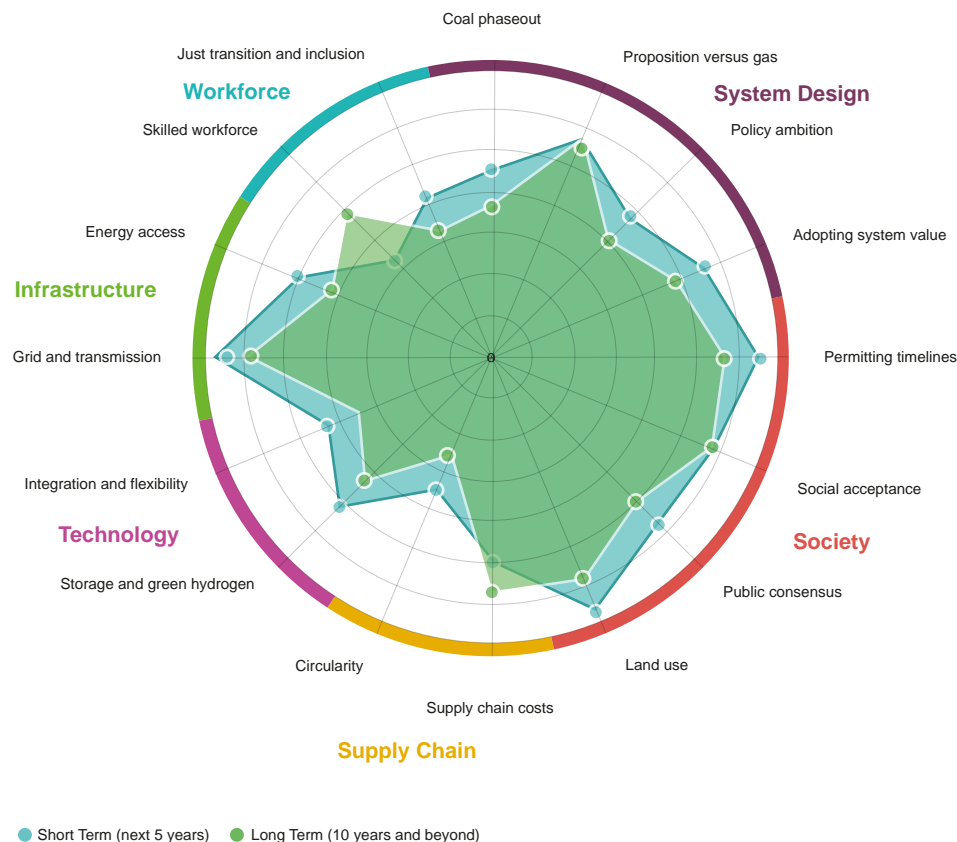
Coal phaseout

Proposition versus gas

System Design

Policy ambition

Adopting system value

Permitting timelines

Social acceptance

Society

Public consensus

Land use

Supply chain costs

Supply Chain

Circularity

Storage and green hydrogen

Technology

Integration and flexibility

Grid and transmission

Infrastructure

Energy access

Skilled workforce

Workforce

Just transition and inclusion

0

Short Term (next 5 years)  Long Term (10 years and beyond)